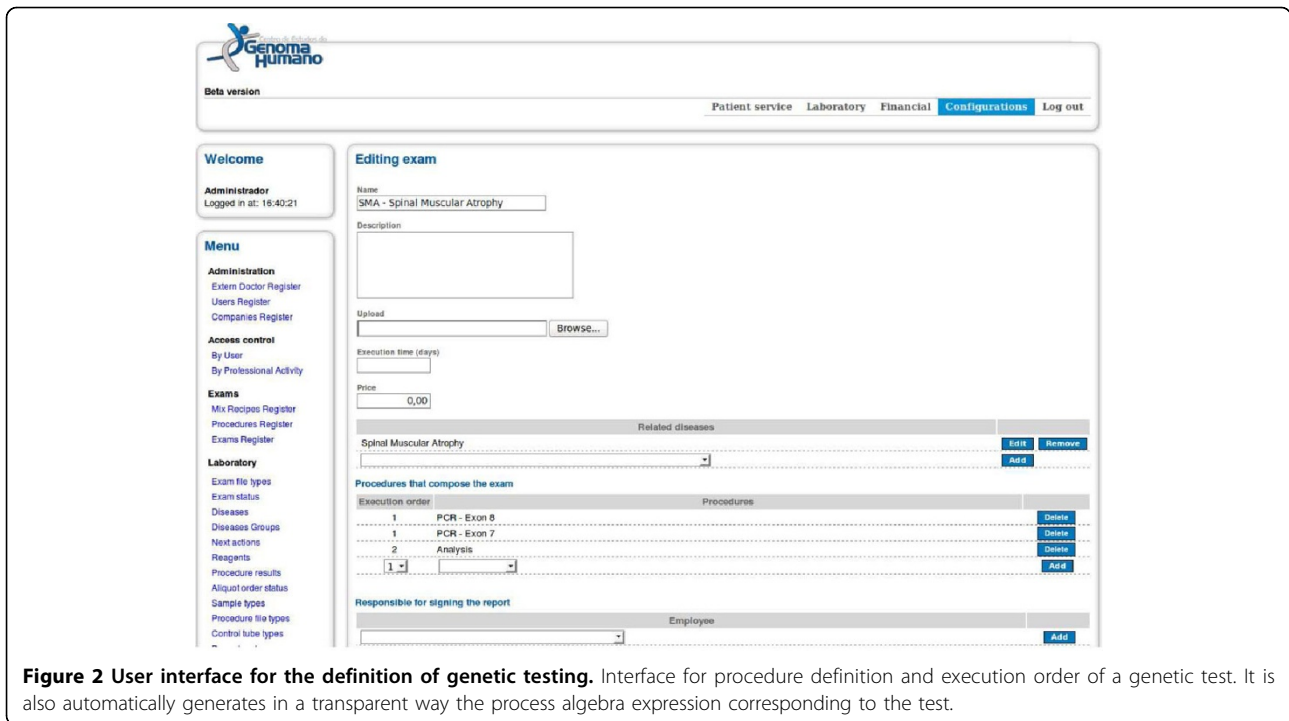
Centro de Estudos do Genoma Humano

Beta version

Patient service Laboratory Financial Configurations Log out

Welcome

Administrador
Logged in at: 16:40:21

Menu

Administration
Extern Doctor Register
Users Register
Companies Register

Access control
By User
By Professional Activity

Exams
Mix Recipes Register
Procedures Register
Exams Register

Laboratory
Exam file types
Exam status
Diseases
Diseases Groups
Next actions
Reagents
Procedure results
Aliquot order status
Sample types
Procedure file types
Control tube types
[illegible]

Editing exam

Name
SMA - Spinal Muscular Atrophy

Description

Upload
Browse...

Execution time (days)

Price
0,00

| Related diseases | |
|---|---|
| Spinal Muscular Atrophy | Edit Remove |
| | Add |

Procedures that compose the exam

| Execution order | Procedures | |
|---|---|---|
| 1 | PCR - Exon 8 | Delete |
| 1 | PCR - Exon 7 | Delete |
| 2 | Analysis | Delete |
| 1 | | Add |

Responsible for signing the report

| Employee | |
|---|---|
| | Add |

**Figure 2 User interface for the definition of genetic testing.** Interface for procedure definition and execution order of a genetic test. It is also automatically generates in a transparent way the process algebra expression corresponding to the test.